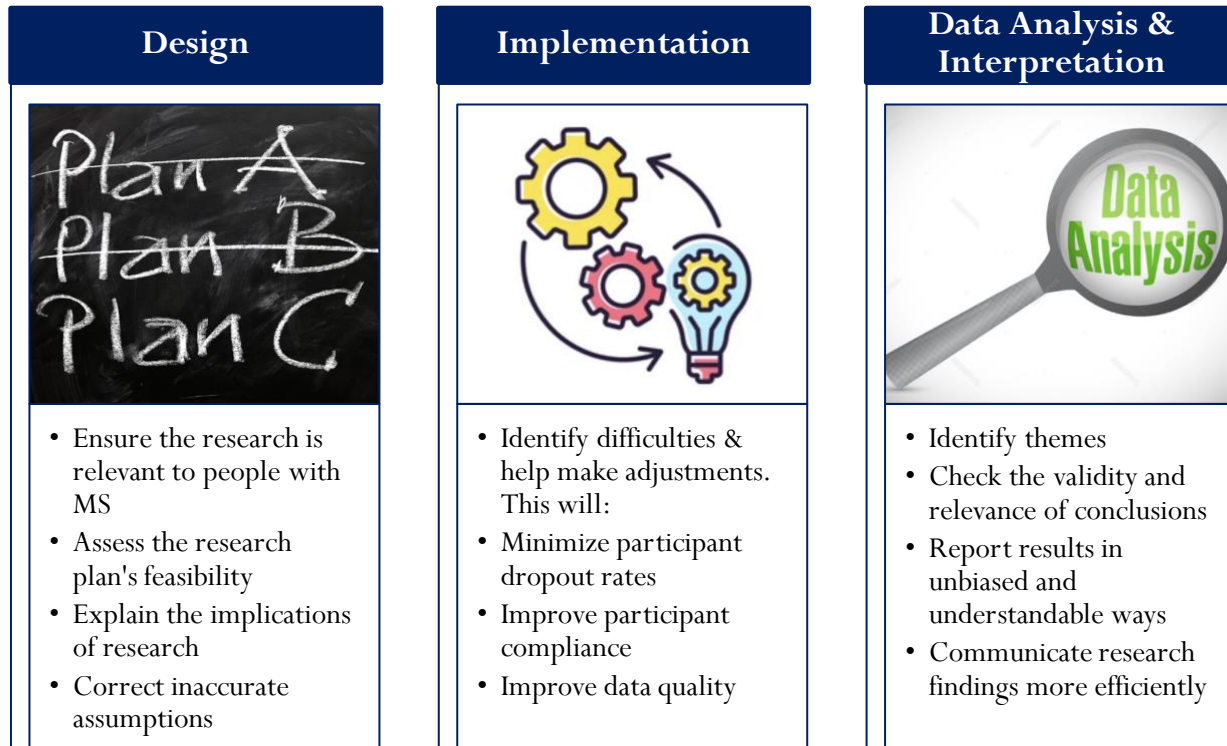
Design

Plan A
Plan B
Plan C

• Ensure the research is relevant to people with MS
• Assess the research plan's feasibility
• Explain the implications of research
• Correct inaccurate assumptions

Implementation

• Identify difficulties & help make adjustments. This will:
• Minimize participant dropout rates
• Improve participant compliance
• Improve data quality

Data Analysis & Interpretation

Data Analysis

• Identify themes
• Check the validity and relevance of conclusions
• Report results in unbiased and understandable ways
• Communicate research findings more efficiently